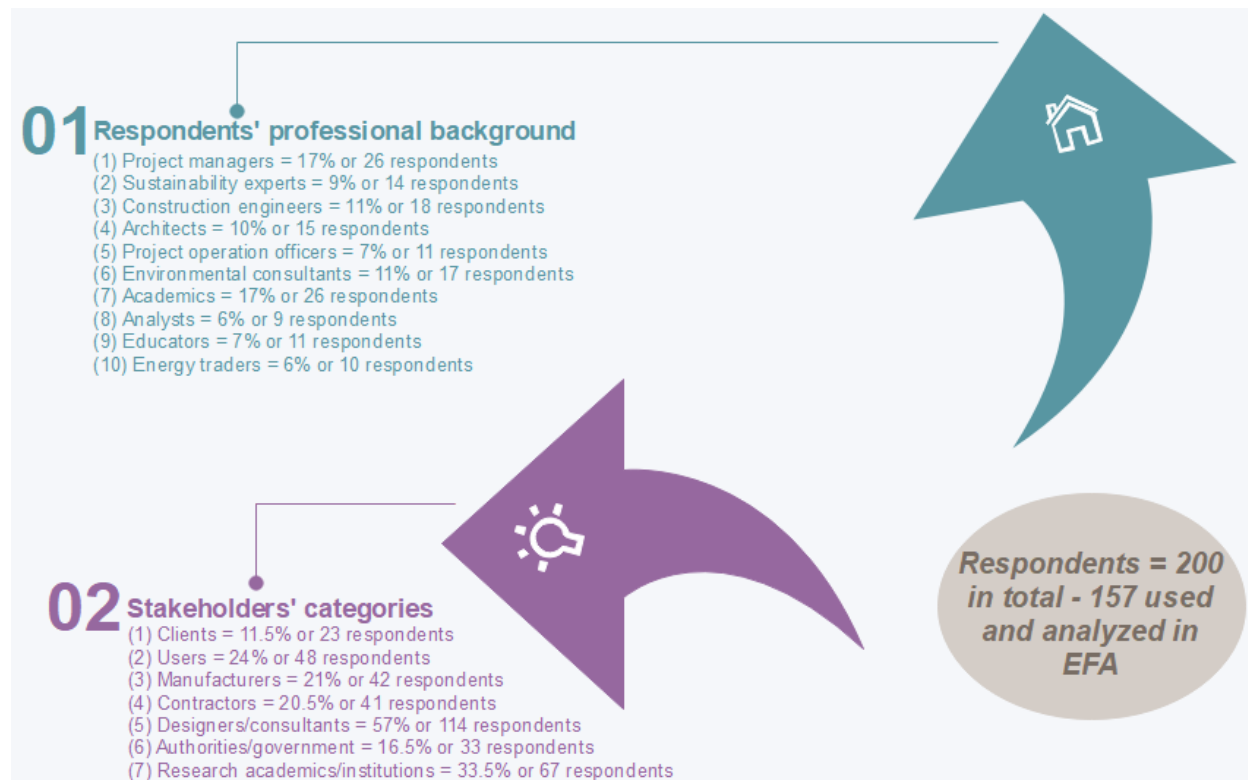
01 Respondents' professional background

(1) Project managers = 17% or 26 respondents
(2) Sustainability experts = 9% or 14 respondents
(3) Construction engineers = 11% or 18 respondents
(4) Architects = 10% or 15 respondents
(5) Project operation officers = 7% or 11 respondents
(6) Environmental consultants = 11% or 17 respondents
(7) Academics = 17% or 26 respondents
(8) Analysts = 6% or 9 respondents
(9) Educators = 7% or 11 respondents
(10) Energy traders = 6% or 10 respondents

02 Stakeholders' categories

(1) Clients = 11.5% or 23 respondents
(2) Users = 24% or 48 respondents
(3) Manufacturers = 21% or 42 respondents
(4) Contractors = 20.5% or 41 respondents
(5) Designers/consultants = 57% or 114 respondents
(6) Authorities/government = 16.5% or 33 respondents
(7) Research academics/institutions = 33.5% or 67 respondents

Respondents = 200 in total - 157 used and analyzed in EFA